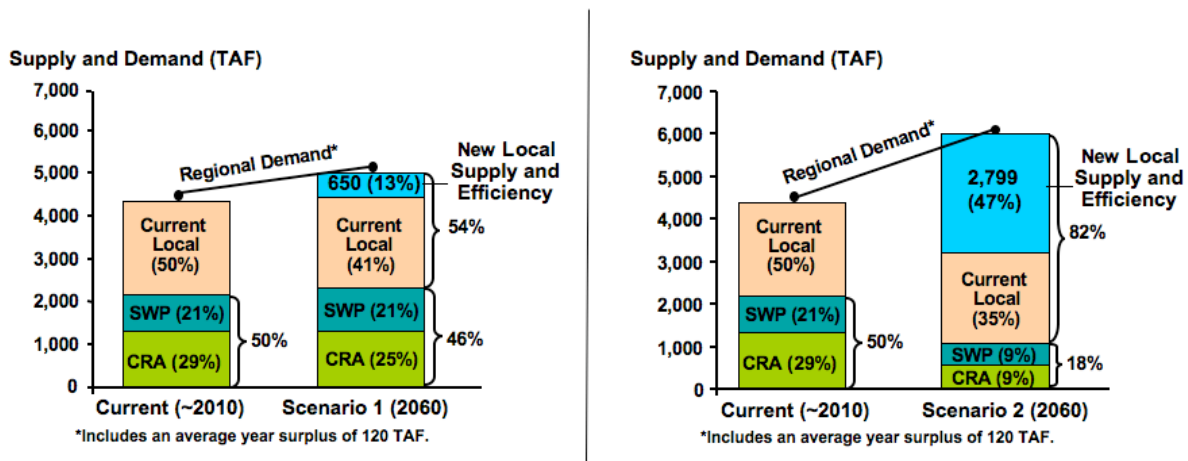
Supply and Demand (TAF)

7,000
6,000
5,000
4,000
3,000
2,000
1,000
0

Regional Demand*

New Local Supply and Efficiency

650 (13%)

Current Local (50%)

Current Local (41%)

54%

SWP (21%)

SWP (21%)

CRA (29%)

CRA (25%)

50%

46%

Current (~2010)

Scenario 1 (2060)

*Includes an average year surplus of 120 TAF.

Supply and Demand (TAF)

7,000
6,000
5,000
4,000
3,000
2,000
1,000
0

Regional Demand*

New Local Supply and Efficiency

2,799 (47%)

Current Local (50%)

82%

Current Local (35%)

SWP (21%)

50%

SWP (9%)

CRA (29%)

CRA (9%)

18%

Current (~2010)

Scenario 2 (2060)

*Includes an average year surplus of 120 TAF.